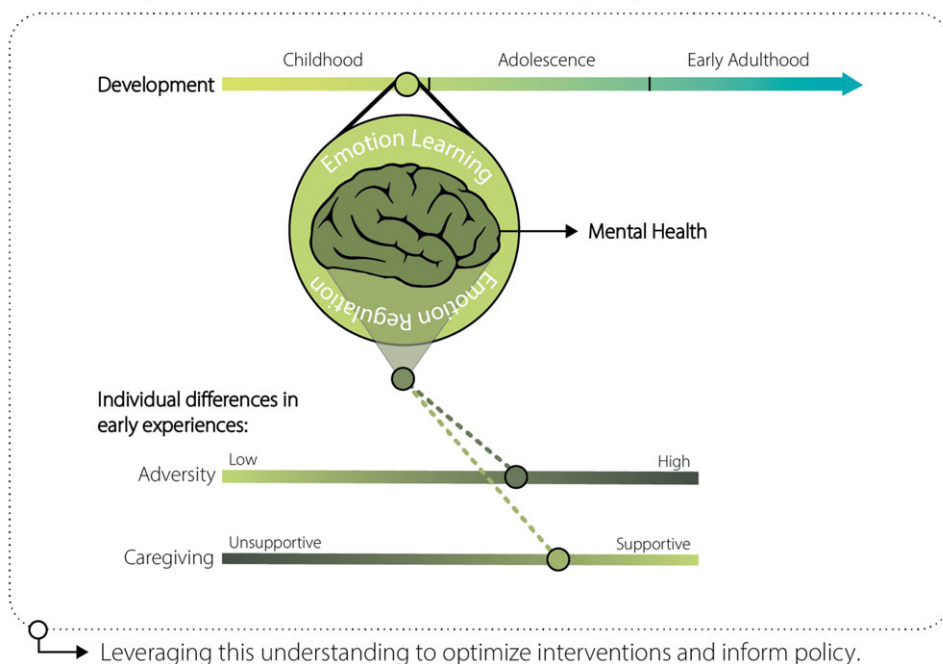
Childhood
Adolescence
Early Adulthood
Development

Emotion Learning
Emotion Regulation
Mental Health

Individual differences in early experiences:

Low
High
Adversity

Unsupportive
Supportive
Caregiving

Leveraging this understanding to optimize interventions and inform policy.